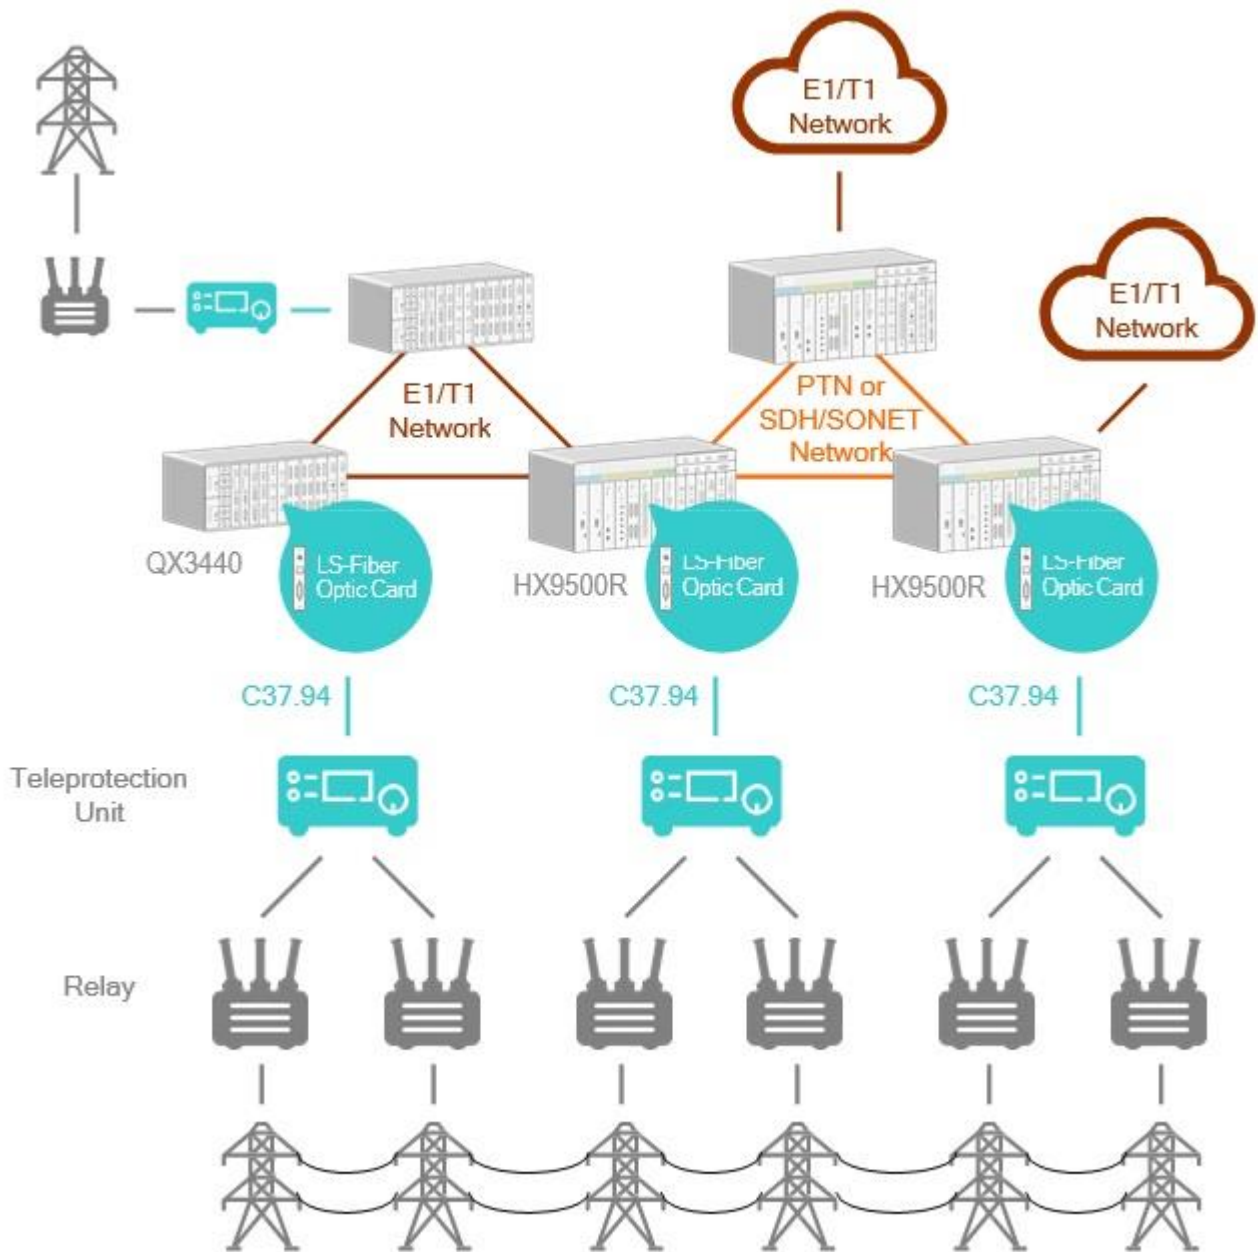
E1/T1 Network

E1/T1 Network

E1/T1 Network

PTN or SDH/SONET Network

QX3440

LS-Fiber Optic Card

HX9500R

LS-Fiber Optic Card

HX9500R

LS-Fiber Optic Card

C37.94

C37.94

C37.94

Teleprotection Unit

Relay